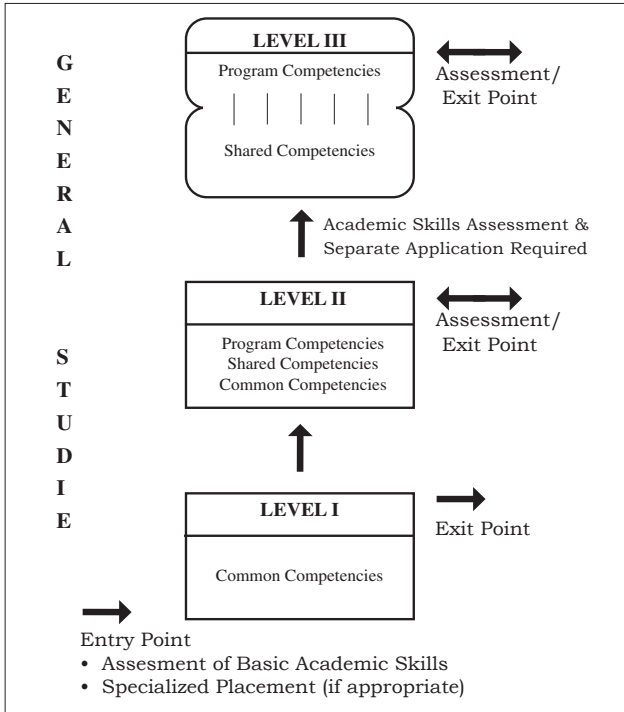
G
E
N
E
R
A
L

S
T
U
D
I
E

LEVEL III
Program Competencies
Shared Competencies

Assessment/
Exit Point

Academic Skills Assessment & Separate Application Required

LEVEL II
Program Competencies
Shared Competencies
Common Competencies

Assessment/
Exit Point

LEVEL I
Common Competencies

Exit Point

Entry Point
• Assesment of Basic Academic Skills
• Specialized Placement (if appropriate)